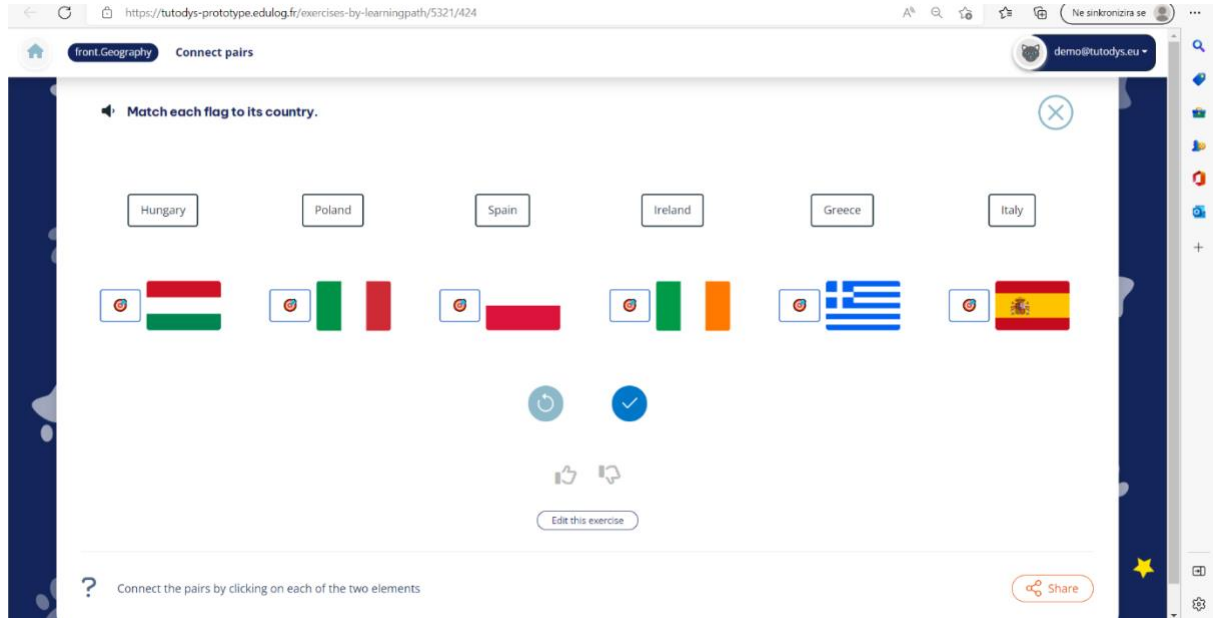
https://tutodys-prototype.edulog.fr/exercises-by-learningpath/5321/424

Ne sinkronizira se

front.Geography Connect pairs

demo@tutodys.eu

Match each flag to its country.

Hungary

Poland

Spain

Ireland

Greece

Italy

Edit this exercise

?

Connect the pairs by clicking on each of the two elements

Share